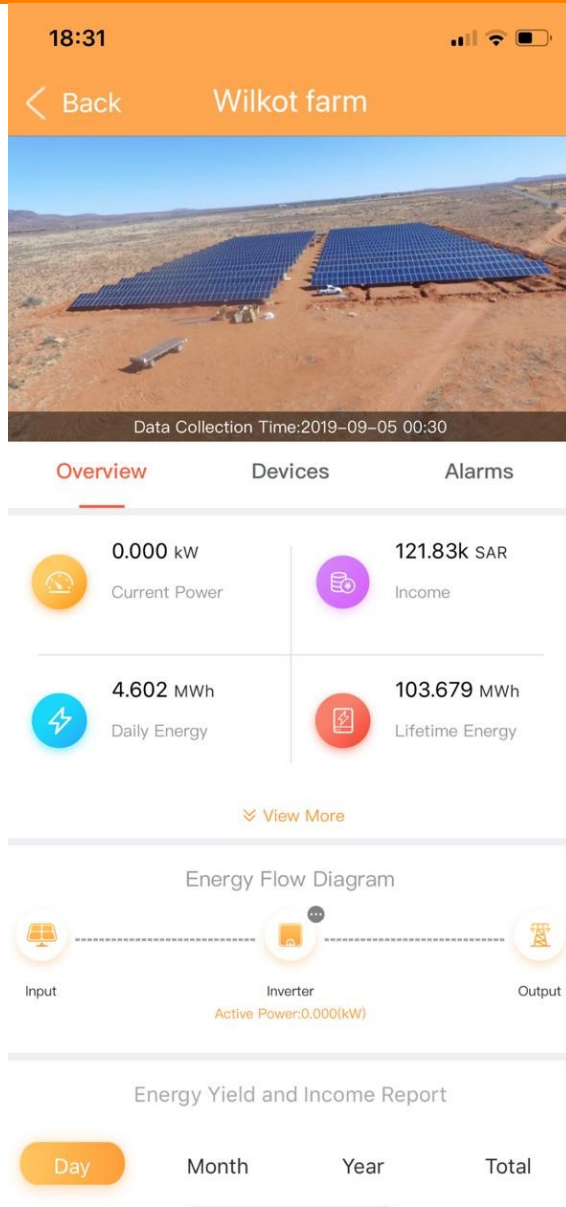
18:31

Back Wilkot farm

Data Collection Time:2019-09-05 00:30

Overview Devices Alarms

0.000 kW
Current Power

121.83k SAR
Income

4.602 MWh
Daily Energy

103.679 MWh
Lifetime Energy

View More

Energy Flow Diagram

Input Inverter Output
Active Power:0.000(kW)

Energy Yield and Income Report

Day Month Year Total